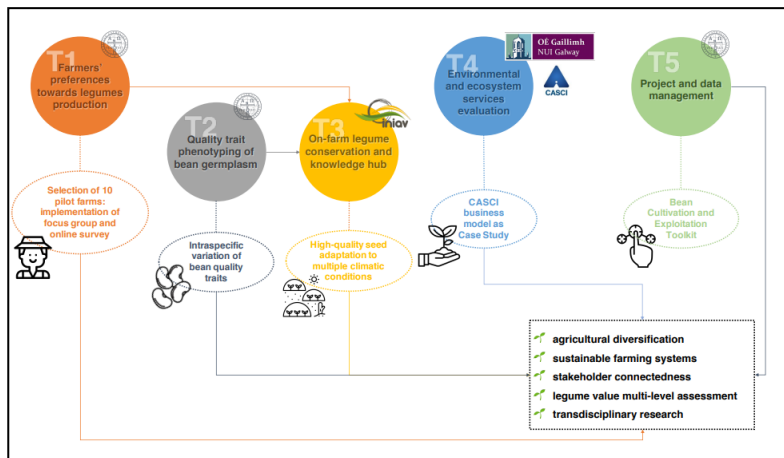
T1
Farmers' preferences towards legumes production

T2
Quality trait phenotyping of bean germplasm

T3
On-farm legume conservation and knowledge hub

iniov

T4
Environmental and ecosystem services evaluation

OÉ Gaillimh
NUI Galway

CASCI

T5
Project and data management

Selection of 10 pilot farms: implementation of focus group and online survey

Intraspecific variation of bean quality traits

High-quality seed adaptation to multiple climatic conditions

CASCI business model as Case Study

Bean Cultivation and Exploitation Toolkit

agricultural diversification
sustainable farming systems
stakeholder connectedness
legume value multi-level assessment
transdisciplinary research